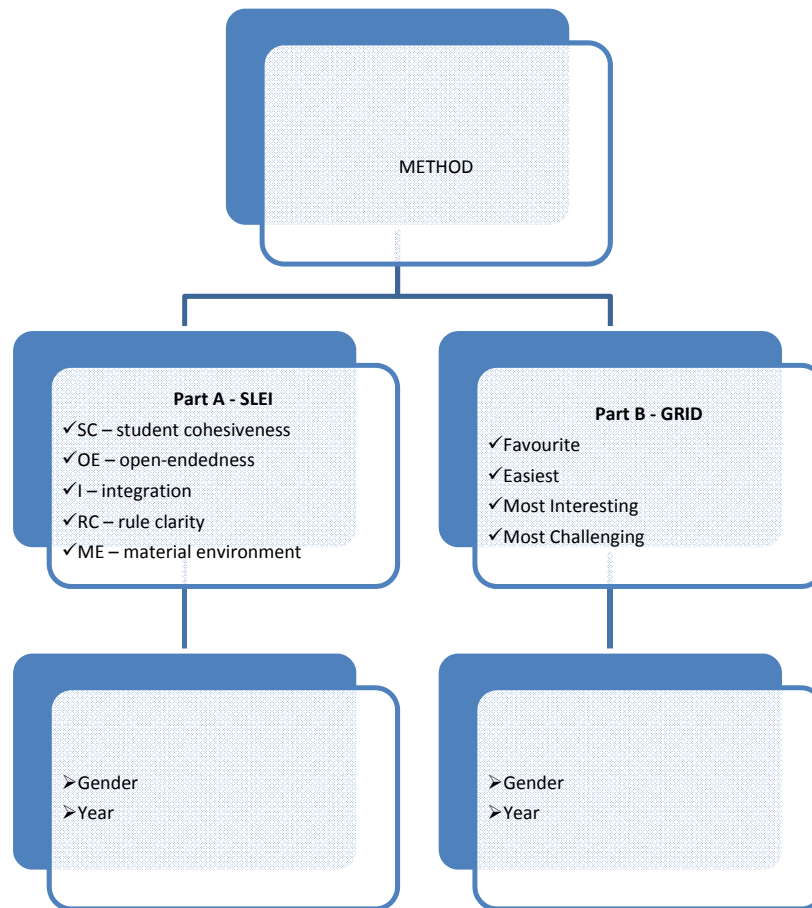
METHOD

Part A - SLEI
✓SC – student cohesiveness
✓OE – open-endedness
✓I – integration
✓RC – rule clarity
✓ME – material environment

Part B - GRID
✓Favourite
✓Easiest
✓Most Interesting
✓Most Challenging

➢Gender
➢Year

➢Gender
➢Year